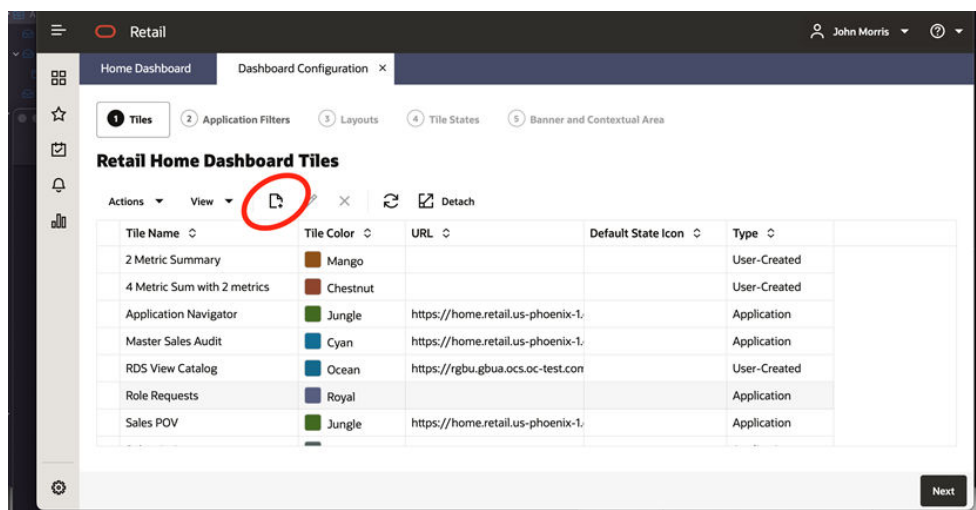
Retail

John Morris

Home Dashboard | Dashboard Configuration ×

1 Tiles | 2 Application Filters | 3 Layouts | 4 Tile States | 5 Banner and Contextual Area

Retail Home Dashboard Tiles

Actions ▾ View ▾ Detach

| Tile Name | Tile Color | URL | Default State Icon | Type |
|---|---|---|---|---|
| 2 Metric Summary | Mango | | | User-Created |
| 4 Metric Sum with 2 metrics | Chestnut | | | User-Created |
| Application Navigator | Jungle | https://home.retail.us-phoenix-1. | | Application |
| Master Sales Audit | Cyan | https://home.retail.us-phoenix-1. | | Application |
| RDS View Catalog | Ocean | https://rgbu.gbua.ocs.oc-test.con | | User-Created |
| Role Requests | Royal | | | Application |
| Sales POV | Jungle | https://home.retail.us-phoenix-1. | | Application |

Next